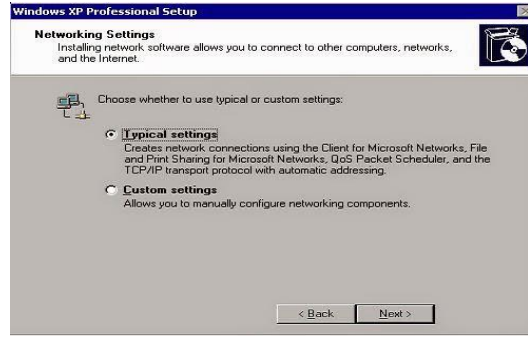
Windows XP Professional Setup

Networking Settings
Installing network software allows you to connect to other computers, networks, and the Internet.

Choose whether to use typical or custom settings:

Typical settings
Creates network connections using the Client for Microsoft Networks, File and Print Sharing for Microsoft Networks, QoS Packet Scheduler, and the TCP/IP transport protocol with automatic addressing.

Custom settings
Allows you to manually configure networking components.

< Back
Next >